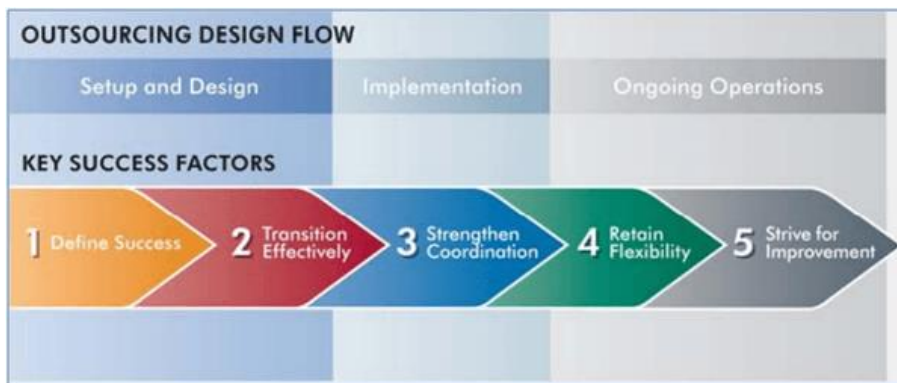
OUTSOURCING DESIGN FLOW

Setup and Design

Implementation

Ongoing Operations

KEY SUCCESS FACTORS

1 Define Success

2 Transition Effectively

3 Strengthen Coordination

4 Retain Flexibility

5 Strive for Improvement